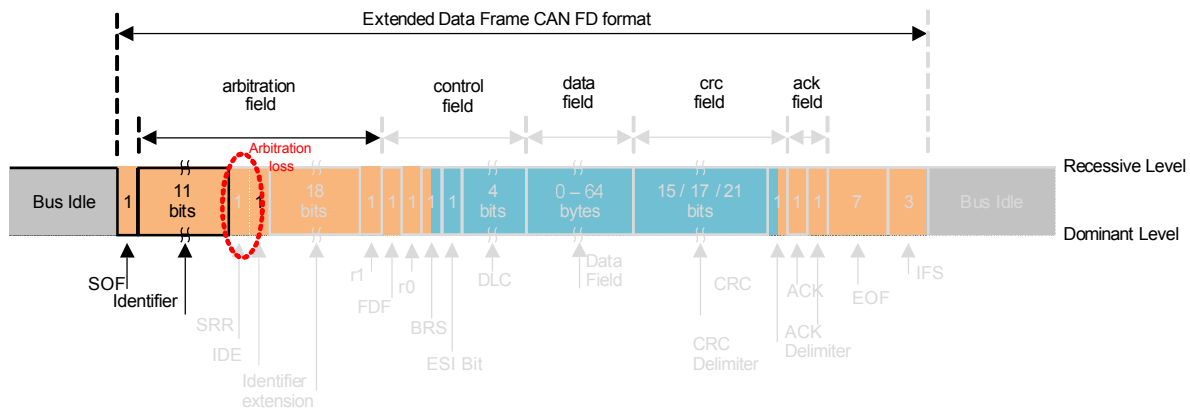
Extended Data Frame CAN FD format

arbitration field

control field

data field

crc field

ack field

Arbitration loss

Recessive Level

Bus Idle

1

11 bits

1

1

18 bits

1

1

1

1

4 bits

0 – 64 bytes

15 / 17 / 21 bits

1

1

1

7

3

Bus Idle

Dominant Level

SOF

Identifier

SRR

IDE

Identifier extension

r1

FDF

r0

BRS

ESI Bit

DLC

Data Field

CRC

CRC Delimiter

ACK

ACK Delimiter

EOF

IFS